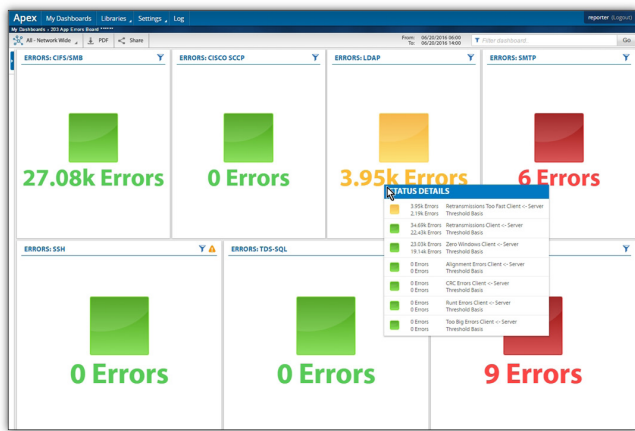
Apex My Dashboards Libraries Settings Log

reporter (Logout)

My Dashboards › 203 App Errors Board

All - Network Wide PDF Share

From: 06/20/2016 06:00
To: 06/20/2016 14:00

Filter dashboard Go

ERRORS: CIFS/SMB

27.08k Errors

ERRORS: CISCO SCCP

0 Errors

ERRORS: LDAP

3.95k Errors

ERRORS: SMTP

6 Errors

STATUS DETAILS

3.95k Errors 2.19k Errors Retransmissions Too Fast Client <-> Server Threshold Basis

34.69k Errors 22.43k Errors Retransmissions Client <-> Server Threshold Basis

23.03k Errors 19.14k Errors Zero Windows Client <-> Server Threshold Basis

0 Errors 0 Errors Alignment Errors Client <-> Server Threshold Basis

0 Errors 0 Errors CRC Errors Client <-> Server Threshold Basis

0 Errors 0 Errors Runt Errors Client <-> Server Threshold Basis

0 Errors 0 Errors Too Big Errors Client <-> Server Threshold Basis

ERRORS: SSH

0 Errors

ERRORS: TDS-SQL

0 Errors

9 Errors